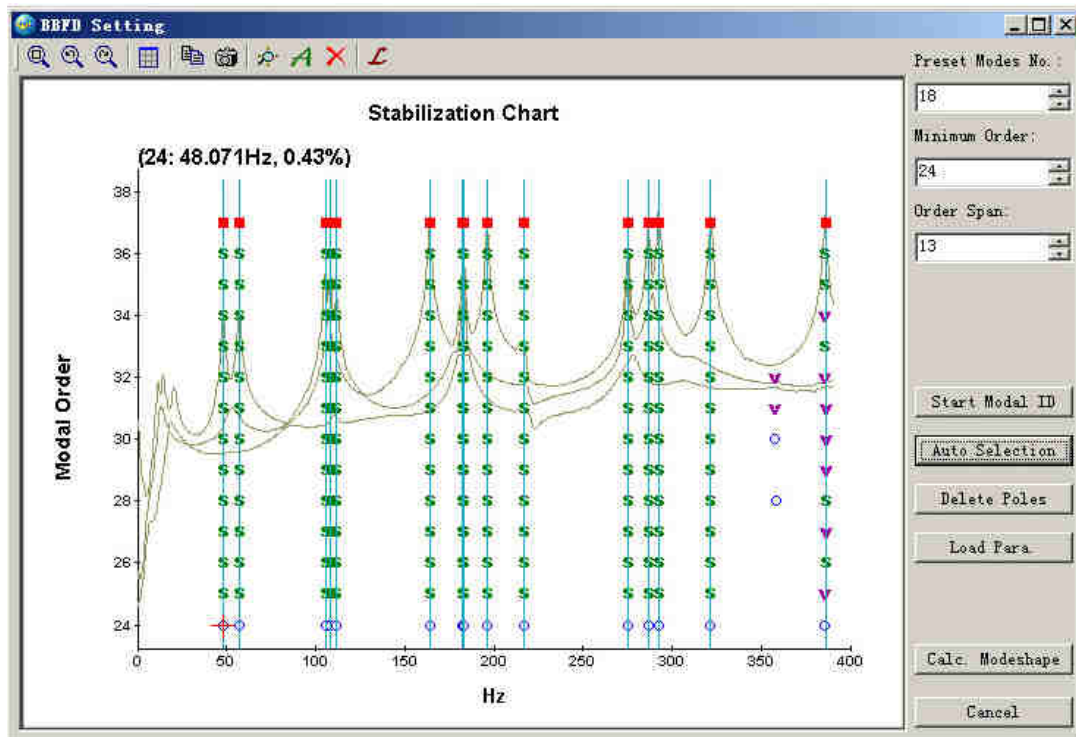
BBFD Setting

Preset Modes No.:
18
Minimum Order:
24
Order Span:
13

Stabilization Chart
(24: 48.071Hz, 0.43%)

Modal Order
38
36
34
32
30
28
26
24

0 50 100 150 200 250 300 350 400
Hz

Start Modal ID
Auto Selection
Delete Poles
Load Para.
Calc. Modeshape
Cancel